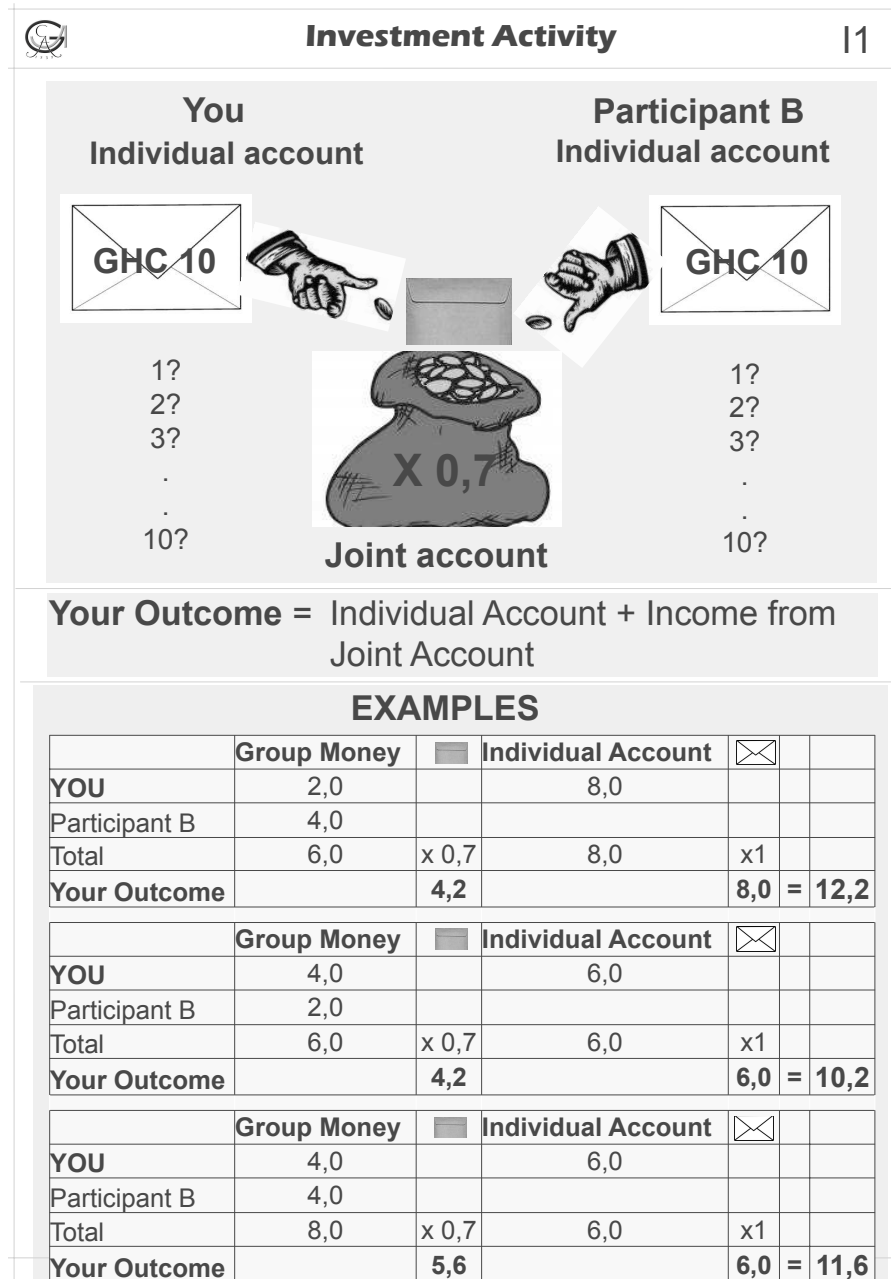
Investment Activity

I1

You
Individual account

Participant B
Individual account

GHC 10

GHC 10

1?
2?
3?
.
.
10?

X 0,7

Joint account

1?
2?
3?
.
.
10?

**Your Outcome** = Individual Account + Income from Joint Account

EXAMPLES

| | Group Money | | Individual Account | | | |
|---|---|---|---|---|---|---|
| YOU | 2,0 | | 8,0 | | | |
| Participant B | 4,0 | | | | | |
| Total | 6,0 | x 0,7 | 8,0 | x1 | | |
| Your Outcome | | 4,2 | | 8,0 | = | 12,2 |

| | Group Money | | Individual Account | | | |
|---|---|---|---|---|---|---|
| YOU | 4,0 | | 6,0 | | | |
| Participant B | 2,0 | | | | | |
| Total | 6,0 | x 0,7 | 6,0 | x1 | | |
| Your Outcome | | 4,2 | | 6,0 | = | 10,2 |

| | Group Money | | Individual Account | | | |
|---|---|---|---|---|---|---|
| YOU | 4,0 | | 6,0 | | | |
| Participant B | 4,0 | | | | | |
| Total | 8,0 | x 0,7 | 6,0 | x1 | | |
| Your Outcome | | 5,6 | | 6,0 | = | 11,6 |